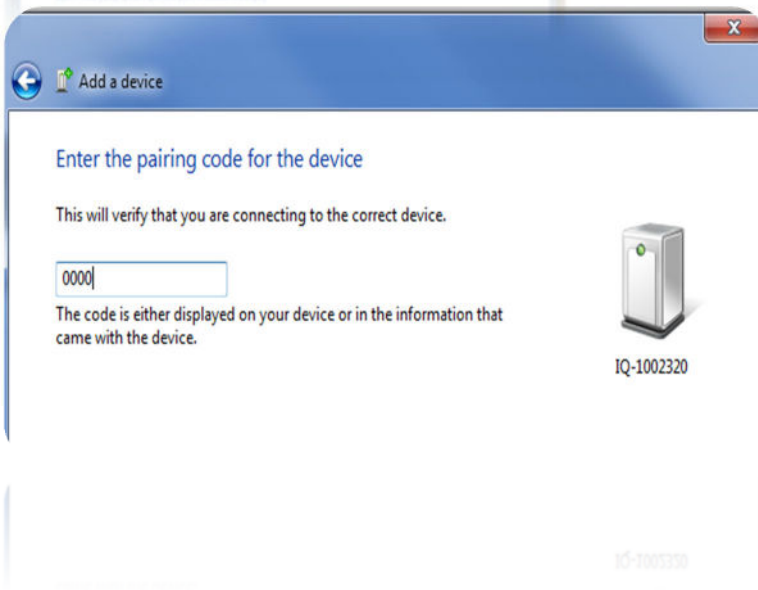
Add a device

Enter the pairing code for the device

This will verify that you are connecting to the correct device.

0000

The code is either displayed on your device or in the information that came with the device.

IQ-1002320

IQ-1002320